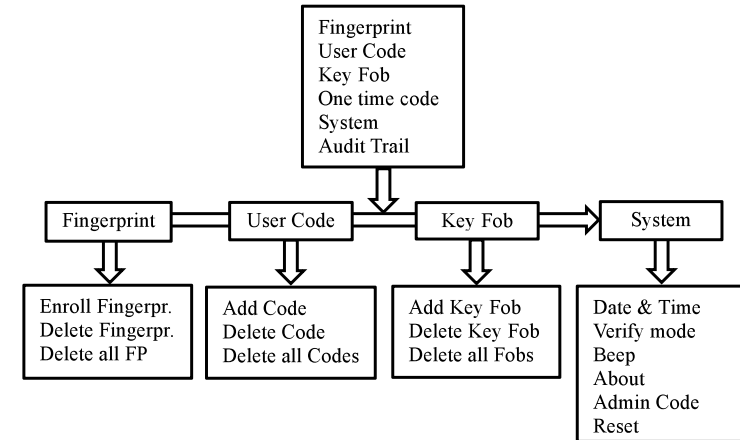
Fingerprint
User Code
Key Fob
One time code
System
Audit Trail

Fingerprint

User Code

Key Fob

System

Enroll Fingerpr.
Delete Fingerpr.
Delete all FP

Add Code
Delete Code
Delete all Codes

Add Key Fob
Delete Key Fob
Delete all Fobs

Date & Time
Verify mode
Beep
About
Admin Code
Reset